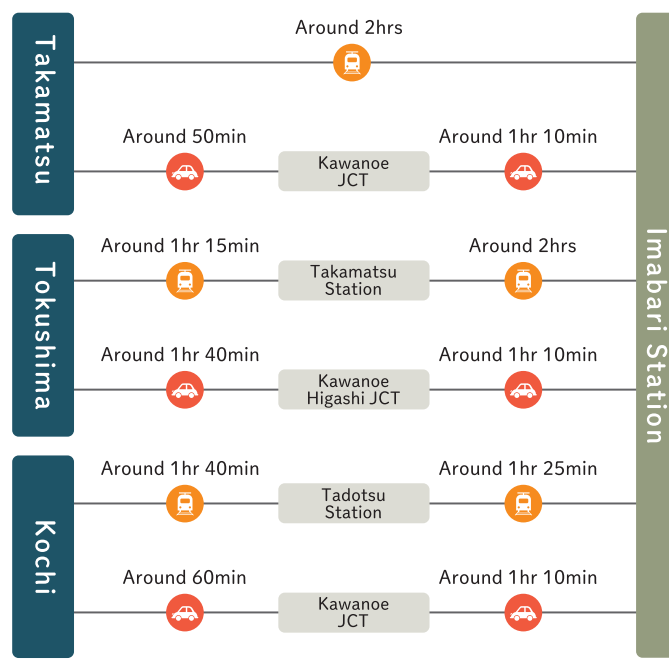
Takamatsu

Around 2hrs

Around 50min

Kawanoe JCT

Around 1hr 10min

Tokushima

Around 1hr 15min

Takamatsu Station

Around 2hrs

Around 1hr 40min

Kawanoe Higashi JCT

Around 1hr 10min

Kochi

Around 1hr 40min

Tadotsu Station

Around 1hr 25min

Around 60min

Kawanoe JCT

Around 1hr 10min

Imabari Station